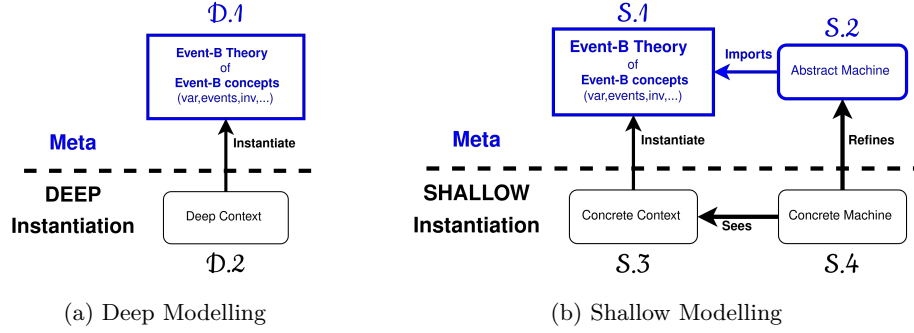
D.1

Event-B Theory
of
Event-B concepts
(var,events,inv,...)

Meta

Instantiate

DEEP
Instantiation

Deep Context

D.2

(a) Deep Modelling

S.1

Event-B Theory
of
Event-B concepts
(var,events,inv,...)

Imports

S.2

Abstract Machine

Meta

Instantiate

Refines

SHALLOW
Instantiation

Concrete Context

Sees

Concrete Machine

S.3

S.4

(b) Shallow Modelling